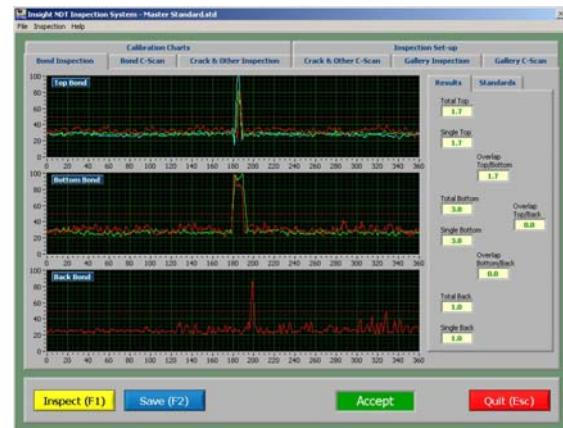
Insight NDT Inspection System - Master Standard.std

File Inspection Help

Calibration Charts

Inspection Set-up

Bond Inspection

Bond C-Scan

Crack & Other Inspection

Crack & Other C-Scan

Gallery Inspection

Gallery C-Scan

Top Bond

100 80 60 40 20 0

0 20 40 60 80 100 120 140 160 180 200 220 240 260 280 300 320 340 360

Bottom Bond

100 80 60 40 20 0

0 20 40 60 80 100 120 140 160 180 200 220 240 260 280 300 320 340 360

Back Bond

100 80 60 40 20 0

0 20 40 60 80 100 120 140 160 180 200 220 240 260 280 300 320 340 360

Results

Standards

Total Top
1.7

Single Top
1.7

Overlap Top/Bottom
1.7

Total Bottom
3.0

Overlap Top/Back
0.0

Single Bottom
3.0

Overlap Bottom/Back
0.0

Total Back
1.0

Single Back
1.0

Inspect (F1)

Save (F2)

Accept

Quit (Esc)